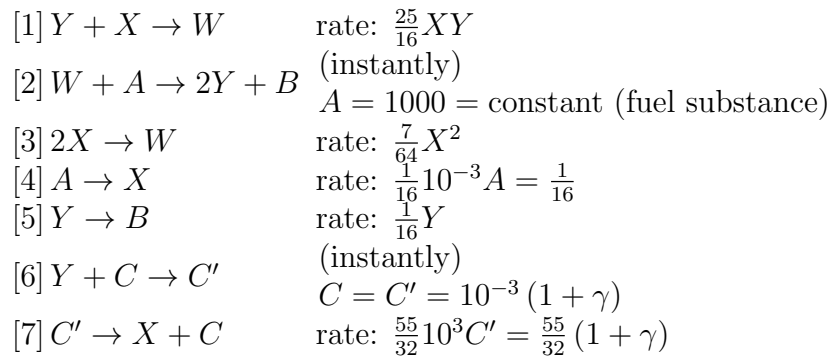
$[1]\, Y + X \to W$ rate: $\frac{25}{16} XY$

$[2]\, W + A \to 2Y + B$ (instantly)
$A = 1000 = \text{constant (fuel substance)}$

$[3]\, 2X \to W$ rate: $\frac{7}{64} X^2$

$[4]\, A \to X$ rate: $\frac{1}{16} 10^{-3} A = \frac{1}{16}$

$[5]\, Y \to B$ rate: $\frac{1}{16} Y$

$[6]\, Y + C \to C'$ (instantly)
$C = C' = 10^{-3}\,(1+\gamma)$

$[7]\, C' \to X + C$ rate: $\frac{55}{32} 10^{3} C' = \frac{55}{32}\,(1+\gamma)$